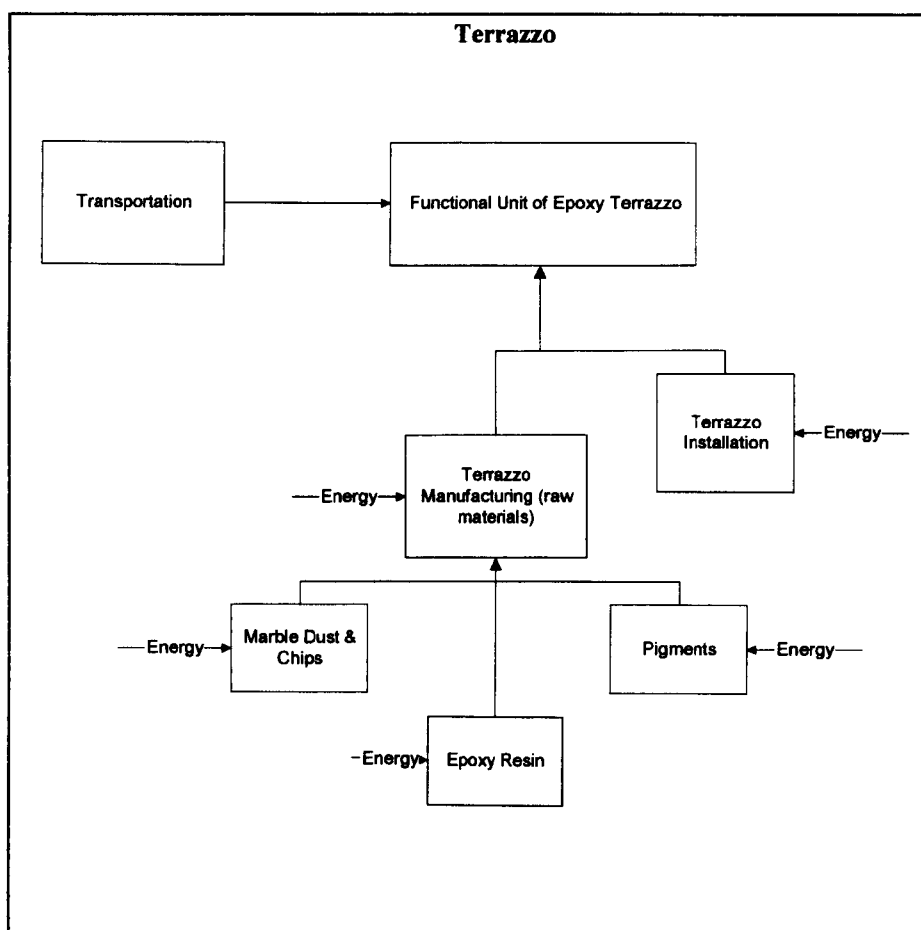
Terrazzo

Transportation

Functional Unit of Epoxy Terrazzo

Terrazzo Installation

Energy

Energy

Terrazzo Manufacturing (raw materials)

Energy

Marble Dust & Chips

Pigments

Energy

Energy

Epoxy Resin